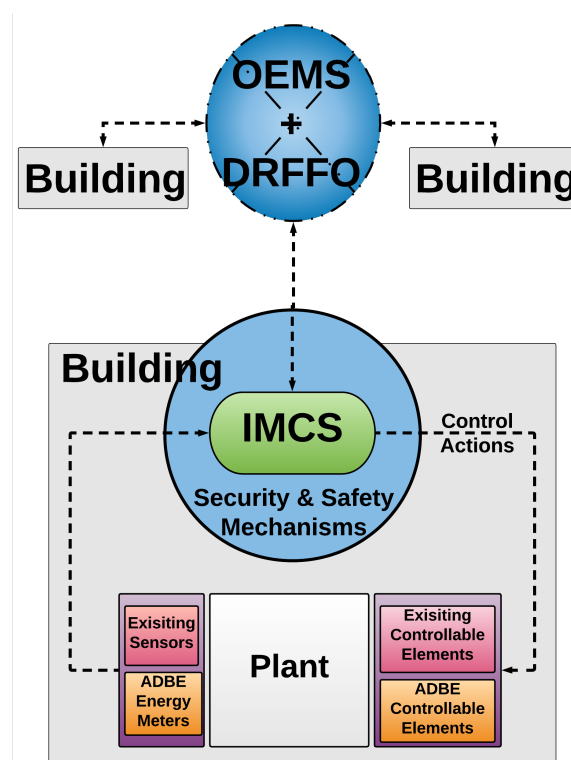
OEMS
+
DRFFO

Building

Building

Building

IMCS

Control Actions

Security & Safety Mechanisms

Exisiting Sensors

ADBE Energy Meters

Plant

Exisiting Controllable Elements

ADBE Controllable Elements